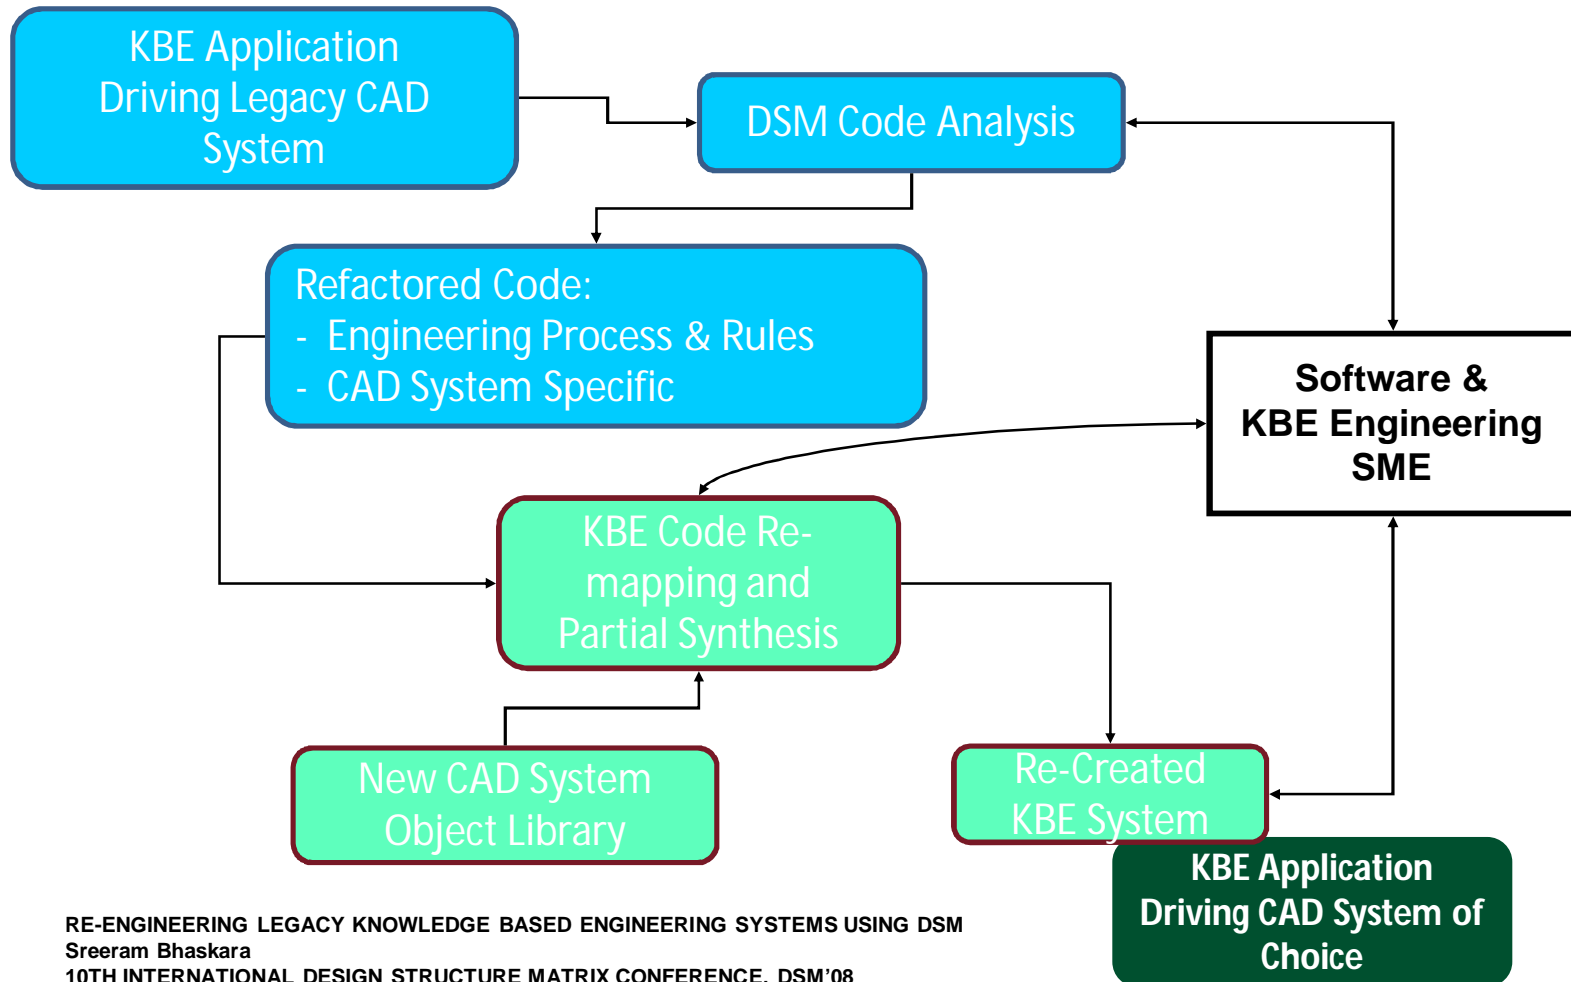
KBE Application Driving Legacy CAD System

DSM Code Analysis

Refactored Code:
- Engineering Process & Rules
- CAD System Specific

Software & KBE Engineering SME

KBE Code Re-mapping and Partial Synthesis

New CAD System Object Library

Re-Created KBE System

KBE Application Driving CAD System of Choice

RE-ENGINEERING LEGACY KNOWLEDGE BASED ENGINEERING SYSTEMS USING DSM
Sreeram Bhaskara
10TH INTERNATIONAL DESIGN STRUCTURE MATRIX CONFERENCE, DSM'08